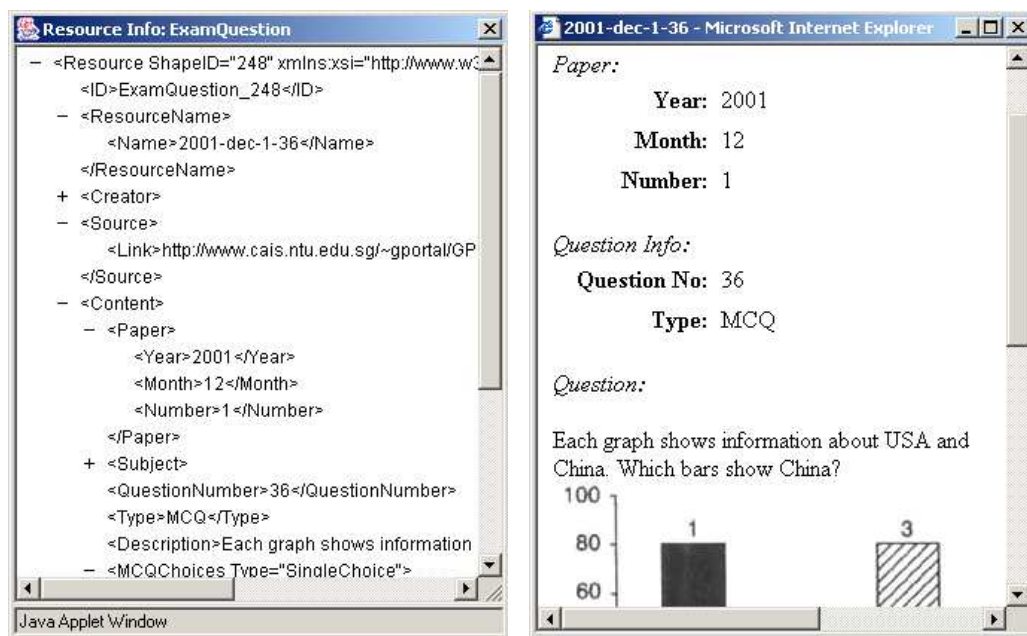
Resource Info: ExamQuestion

– <Resource ShapeID="248" xmlns:xsi="http://www.w3
<ID>ExamQuestion_248</ID>
– <ResourceName>
<Name>2001-dec-1-36</Name>
</ResourceName>
+ <Creator>
– <Source>
<Link>http://www.cais.ntu.edu.sg/~gportal/GP
</Source>
– <Content>
– <Paper>
<Year>2001</Year>
<Month>12</Month>
<Number>1</Number>
</Paper>
+ <Subject>
<QuestionNumber>36</QuestionNumber>
<Type>MCQ</Type>
<Description>Each graph shows information
– <MCQChoices Type="SingleChoice">

Java Applet Window

2001-dec-1-36 - Microsoft Internet Explorer

Paper:

Year: 2001

Month: 12

Number: 1

Question Info:

Question No: 36

Type: MCQ

Question:

Each graph shows information about USA and China. Which bars show China?

100
80
60
1
3